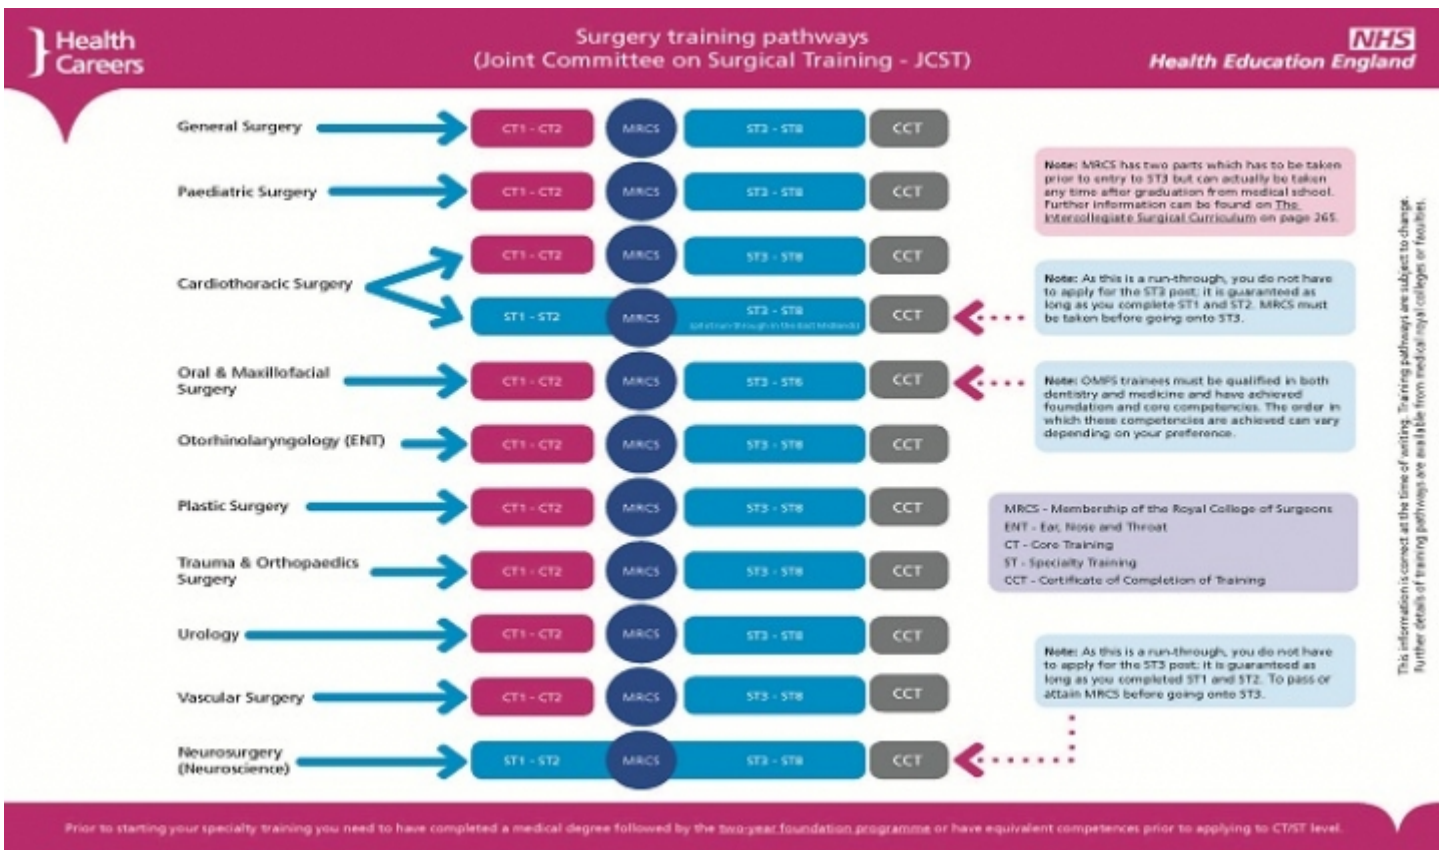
Health Careers

Surgery training pathways
(Joint Committee on Surgical Training - JCST)

NHS
Health Education England

General Surgery
CT1 - CT2
MRCS
ST3 - ST8
CCT

Paediatric Surgery
CT1 - CT2
MRCS
ST3 - ST8
CCT

Cardiothoracic Surgery
CT1 - CT2
MRCS
ST3 - ST8
CCT
ST1 - ST2
MRCS
ST3 - ST8
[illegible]
CCT

Oral & Maxillofacial Surgery
CT1 - CT2
MRCS
ST3 - ST6
CCT

Otorhinolaryngology (ENT)
CT1 - CT2
MRCS
ST3 - ST8
CCT

Plastic Surgery
CT1 - CT2
MRCS
ST3 - ST8
CCT

Trauma & Orthopaedics Surgery
CT1 - CT2
MRCS
ST3 - ST8
CCT

Urology
CT1 - CT2
MRCS
ST3 - ST8
CCT

Vascular Surgery
CT1 - CT2
MRCS
ST3 - ST8
CCT

Neurosurgery (Neuroscience)
ST1 - ST2
MRCS
ST3 - ST8
CCT

Note: MRCS has two parts which has to be taken prior to entry to ST3 but can actually be taken any time after graduation from medical school. Further information can be found on The Intercollegiate Surgical Curriculum on page 265.

Note: As this is a run-through, you do not have to apply for the ST3 post; it is guaranteed as long as you complete ST1 and ST2. MRCS must be taken before going onto ST3.

Note: OMFS trainees must be qualified in both dentistry and medicine and have achieved foundation and core competencies. The order in which these competencies are achieved can vary depending on your preference.

MRCS - Membership of the Royal College of Surgeons
ENT - Ear, Nose and Throat
CT - Core Training
ST - Specialty Training
CCT - Certificate of Completion of Training

Note: As this is a run-through, you do not have to apply for the ST3 post; it is guaranteed as long as you completed ST1 and ST2. To pass or attain MRCS before going onto ST3.

This information is correct at the time of writing. Training pathways are subject to change. Further details of training pathways are available from medical royal colleges or faculties.

Prior to starting your specialty training you need to have completed a medical degree followed by the two-year foundation programme or have equivalent competences prior to applying to CT/ST level.